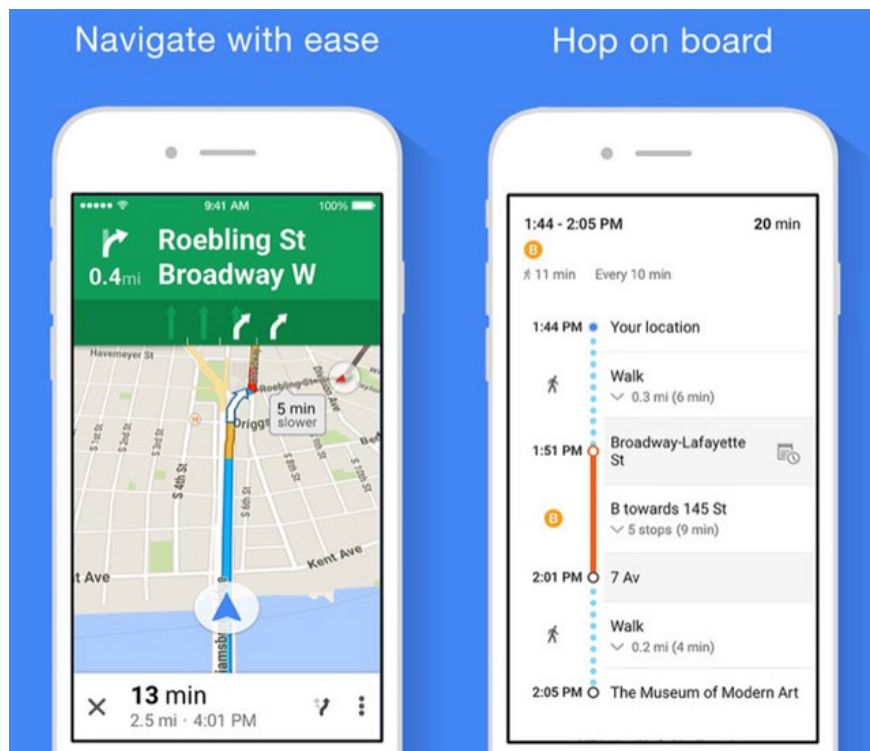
Navigate with ease

9:41 AM
100%

0.4mi
Roebling St
Broadway W

Havemeyer St
Roebling St
Driggs
5 min
slower
S 4th St
Kent Ave
t Ave

13 min
2.5 mi · 4:01 PM

Hop on board

1:44 - 2:05 PM
20 min
B
11 min
Every 10 min

1:44 PM
Your location

Walk
0.3 mi (6 min)

1:51 PM
Broadway-Lafayette St

B
B towards 145 St
5 stops (9 min)

2:01 PM
7 Av

Walk
0.2 mi (4 min)

2:05 PM
The Museum of Modern Art